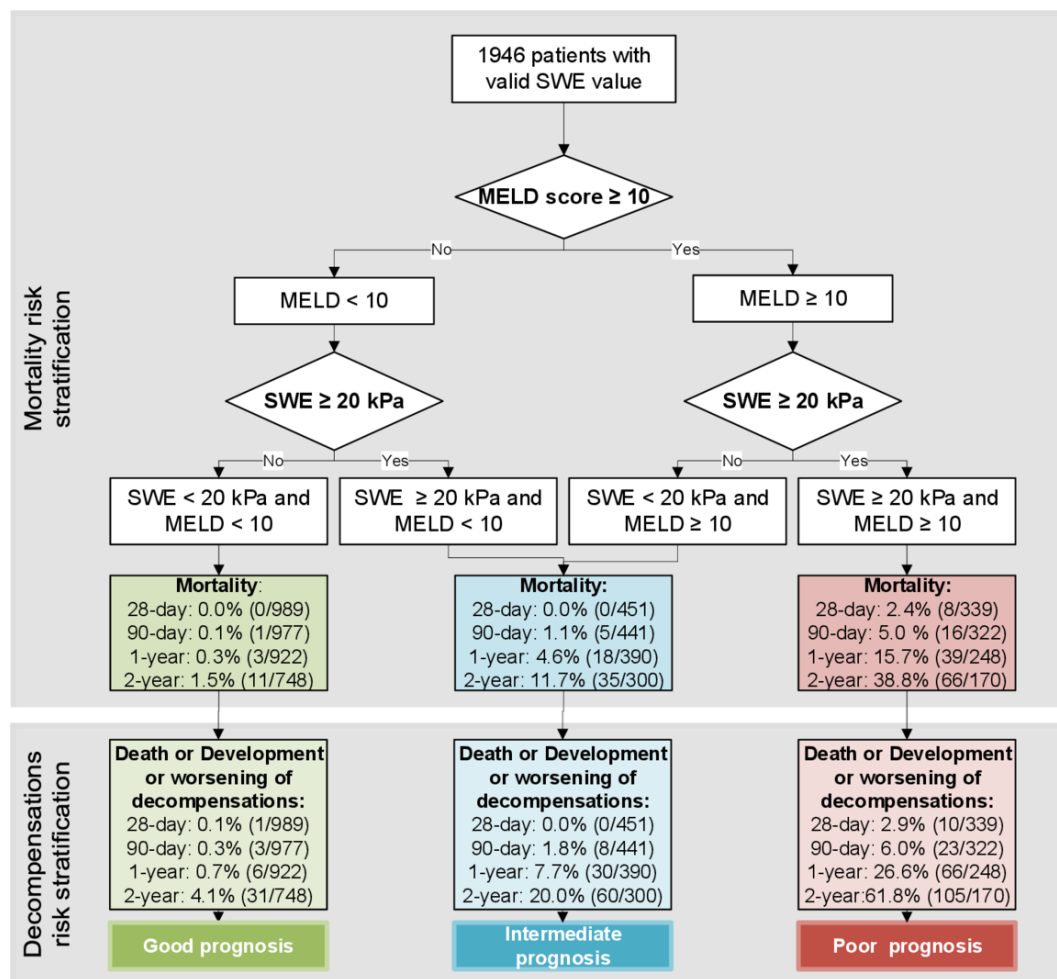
Mortality risk stratification

1946 patients with valid SWE value

MELD score ≥ 10

No

Yes

MELD < 10

MELD ≥ 10

SWE ≥ 20 kPa

SWE ≥ 20 kPa

No

Yes

No

Yes

SWE < 20 kPa and MELD < 10

SWE ≥ 20 kPa and MELD < 10

SWE < 20 kPa and MELD ≥ 10

SWE ≥ 20 kPa and MELD ≥ 10

Mortality:
28-day: 0.0% (0/989)
90-day: 0.1% (1/977)
1-year: 0.3% (3/922)
2-year: 1.5% (11/748)

Mortality:
28-day: 0.0% (0/451)
90-day: 1.1% (5/441)
1-year: 4.6% (18/390)
2-year: 11.7% (35/300)

Mortality:
28-day: 2.4% (8/339)
90-day: 5.0 % (16/322)
1-year: 15.7% (39/248)
2-year: 38.8% (66/170)

Decompensations risk stratification

Death or Development or worsening of decompensations:
28-day: 0.1% (1/989)
90-day: 0.3% (3/977)
1-year: 0.7% (6/922)
2-year: 4.1% (31/748)

Death or Development or worsening of decompensations:
28-day: 0.0% (0/451)
90-day: 1.8% (8/441)
1-year: 7.7% (30/390)
2-year: 20.0% (60/300)

Death or Development or worsening of decompensations:
28-day: 2.9% (10/339)
90-day: 6.0% (23/322)
1-year: 26.6% (66/248)
2-year:61.8% (105/170)

Good prognosis

Intermediate prognosis

Poor prognosis